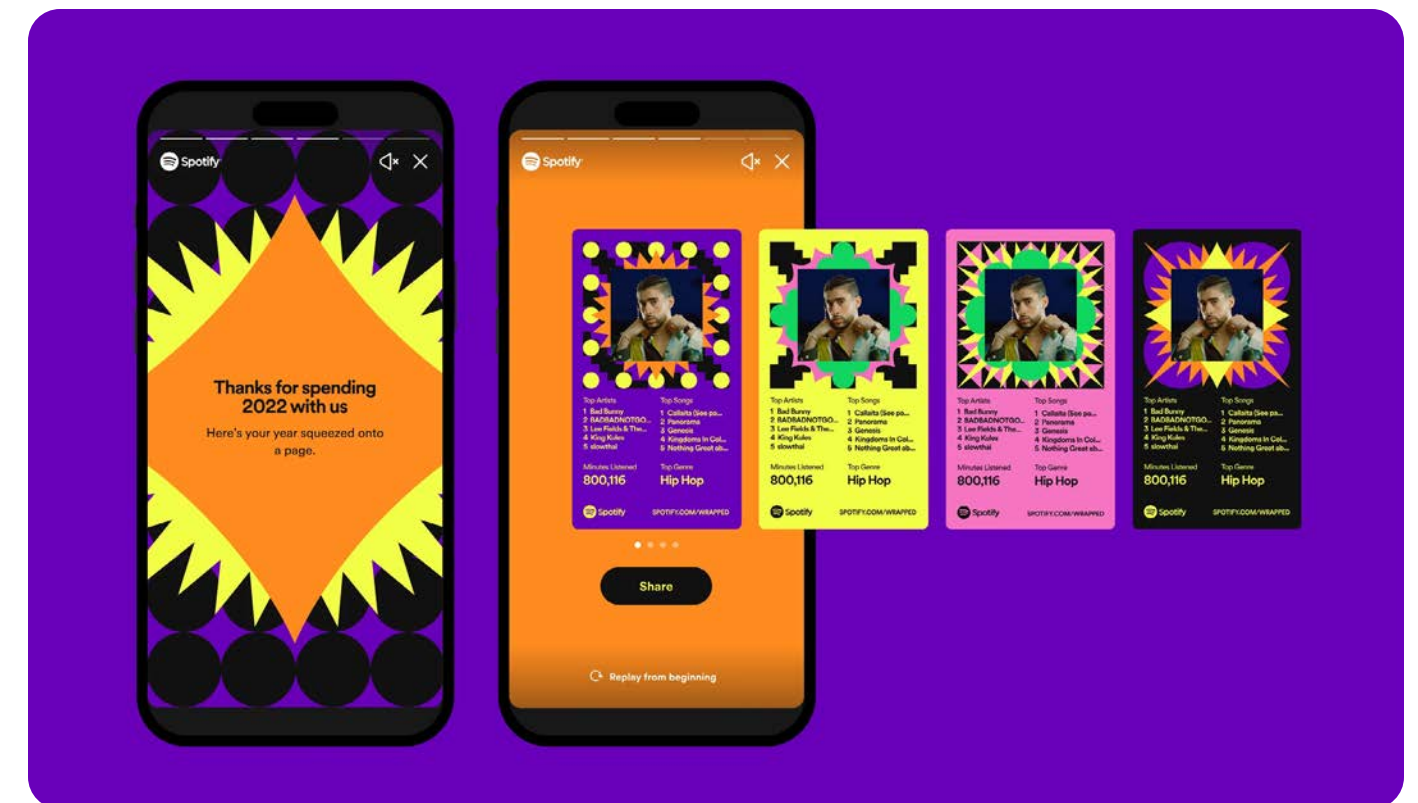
Spotify

Thanks for spending 2022 with us

Here's your year squeezed onto a page.

Spotify

Top Artists
1 Bad Bunny
2 BADBADNOTGO...
3 Lee Fields & The...
4 King Krule
5 slowthai

Top Songs
1 Callaita (See pa...
2 Panorama
3 Genesis
4 Kingdoms In Col...
5 Nothing Great ab...

Minutes Listened
800,116

Top Genre
Hip Hop

Spotify SPOTIFY.COM/WRAPPED

Top Artists
1 Bad Bunny
2 BADBADNOTGO...
3 Lee Fields & The...
4 King Krule
5 slowthai

Top Songs
1 Callaita (See pa...
2 Panorama
3 Genesis
4 Kingdoms In Col...
5 Nothing Great ab...

Minutes Listened
800,116

Top Genre
Hip Hop

Spotify SPOTIFY.COM/WRAPPED

Top Artists
1 Bad Bunny
2 BADBADNOTGO...
3 Lee Fields & The...
4 King Krule
5 slowthai

Top Songs
1 Callaita (See pa...
2 Panorama
3 Genesis
4 Kingdoms In Col...
5 Nothing Great ab...

Minutes Listened
800,116

Top Genre
Hip Hop

Spotify SPOTIFY.COM/WRAPPED

Top Artists
1 Bad Bunny
2 BADBADNOTGO...
3 Lee Fields & The...
4 King Krule
5 slowthai

Top Songs
1 Callaita (See pa...
2 Panorama
3 Genesis
4 Kingdoms In Col...
5 Nothing Great ab...

Minutes Listened
800,116

Top Genre
Hip Hop

Spotify SPOTIFY.COM/WRAPPED

Share

Replay from beginning